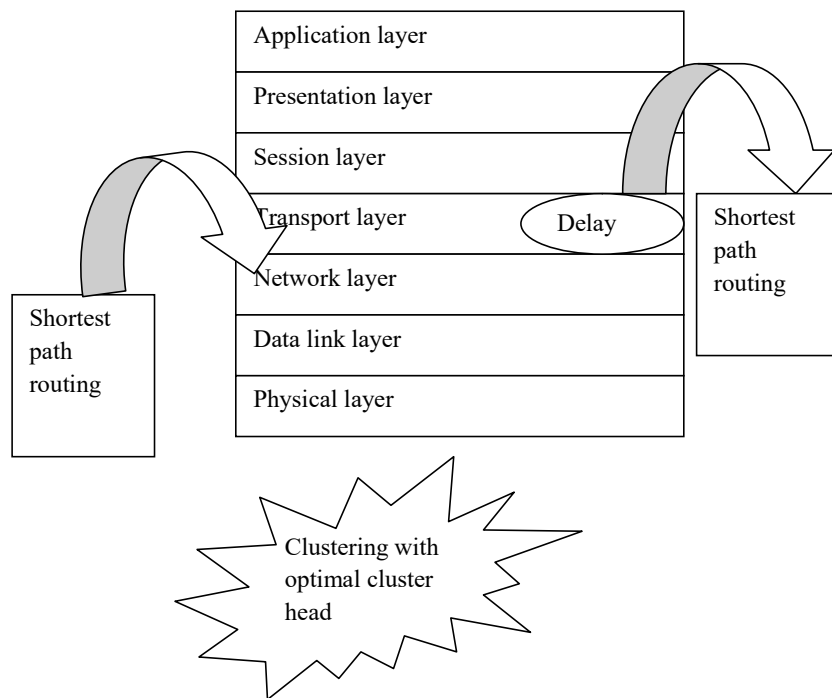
Application layer

Presentation layer

Session layer

Transport layer

Delay

Network layer

Data link layer

Physical layer

Shortest path routing

Shortest path routing

Clustering with optimal cluster head